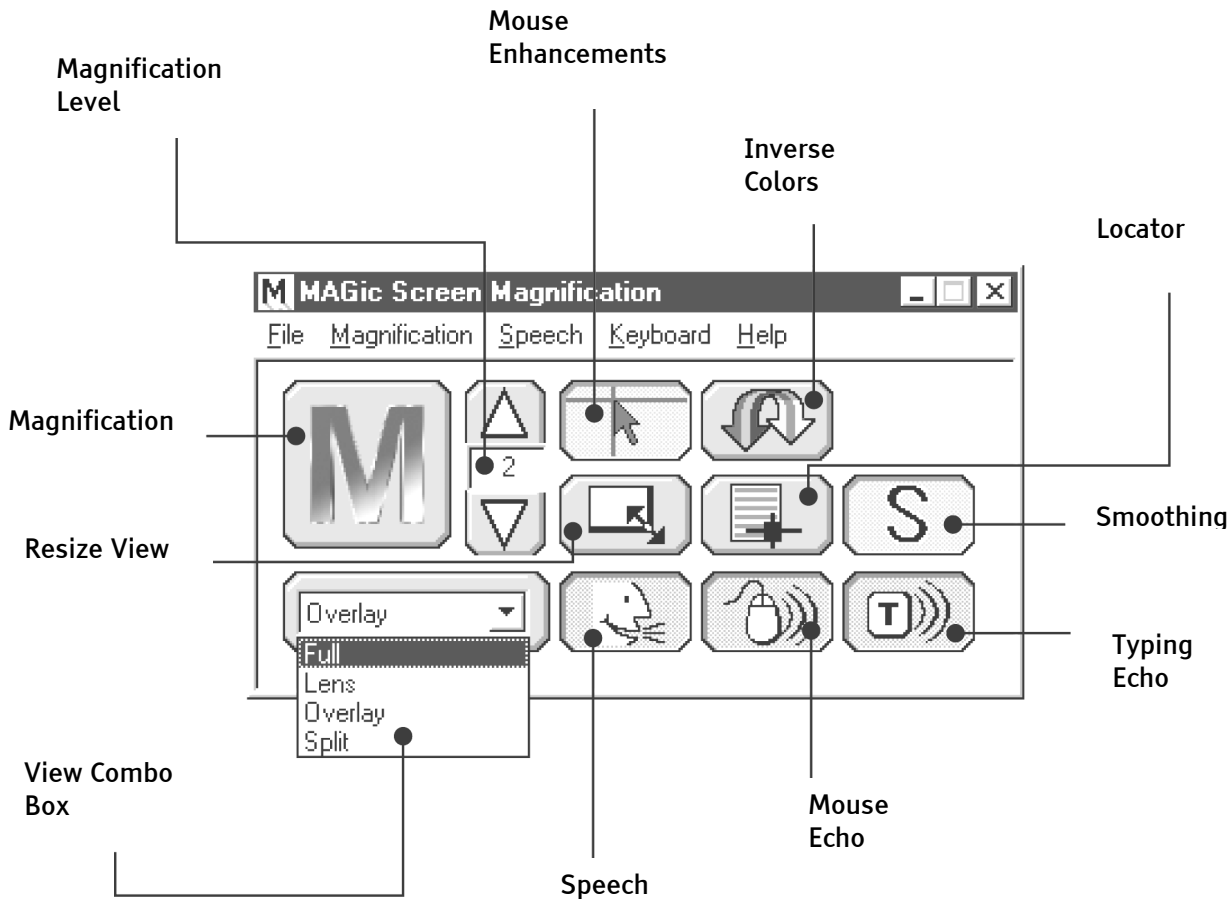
Mouse Enhancements

Magnification Level

Inverse Colors

Locator

M MAGic Screen Magnification

File Magnification Speech Keyboard Help

Magnification

M

2

S

Smoothing

Resize View

Overlay

Full
Lens
Overlay
Split

T

Typing Echo

View Combo Box

Mouse Echo

Speech